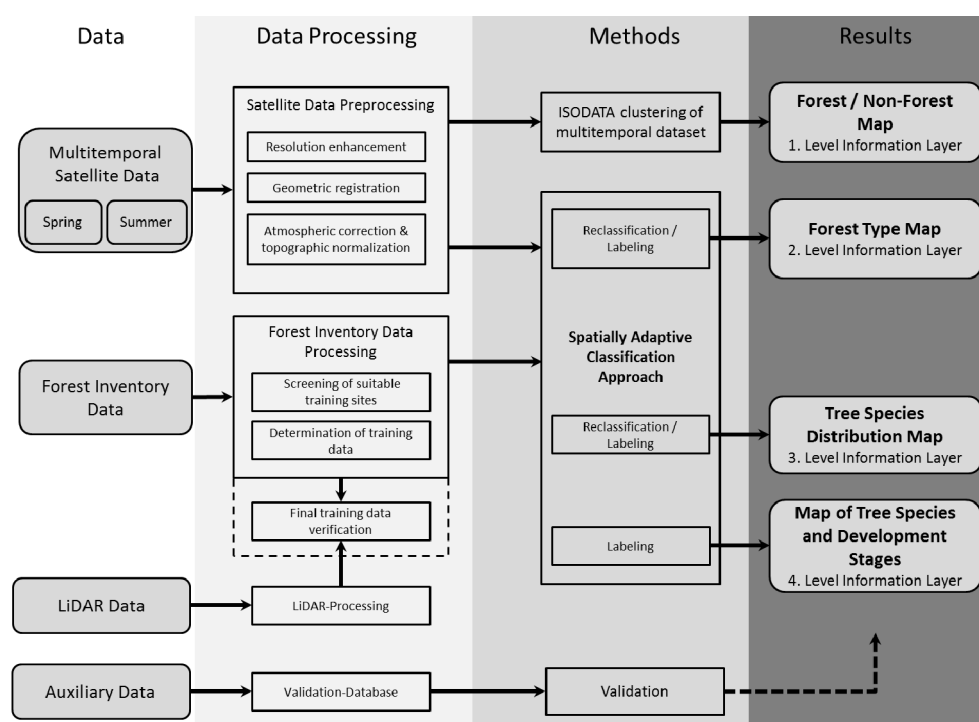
Data

Data Processing

Methods

Results

Multitemporal Satellite Data

Spring

Summer

Satellite Data Preprocessing

Resolution enhancement

Geometric registration

Atmospheric correction & topographic normalization

ISODATA clustering of multitemporal dataset

Forest / Non-Forest Map
1. Level Information Layer

Reclassification / Labeling

Forest Type Map
2. Level Information Layer

Forest Inventory Data

Forest Inventory Data Processing

Screening of suitable training sites

Determination of training data

Spatially Adaptive Classification Approach

Reclassification / Labeling

Tree Species Distribution Map
3. Level Information Layer

Final training data verification

Labeling

Map of Tree Species and Development Stages
4. Level Information Layer

LiDAR Data

LiDAR-Processing

Auxiliary Data

Validation-Database

Validation